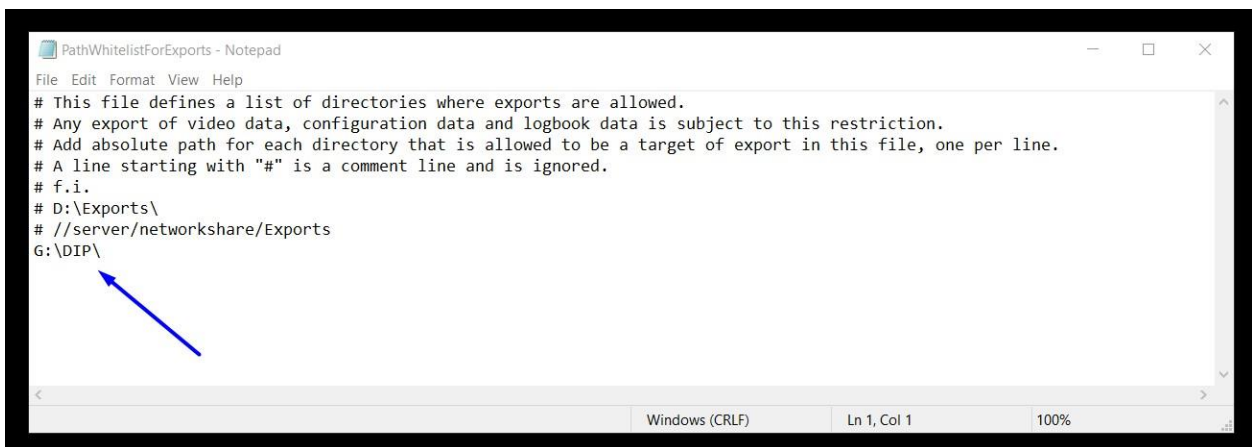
PathWhitelistForExports - Notepad

File Edit Format View Help

# This file defines a list of directories where exports are allowed.
# Any export of video data, configuration data and logbook data is subject to this restriction.
# Add absolute path for each directory that is allowed to be a target of export in this file, one per line.
# A line starting with "#" is a comment line and is ignored.
# f.i.
# D:\Exports\
# //server/networkshare/Exports
G:\DIP\

Windows (CRLF) Ln 1, Col 1 100%